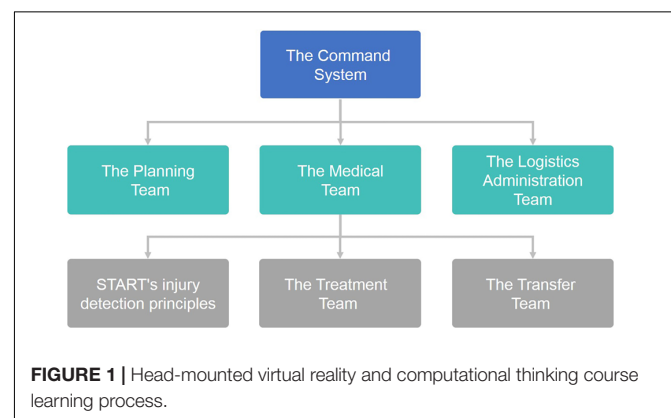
The Command System

The Planning Team

The Medical Team

The Logistics Administration Team

START's injury detection principles

The Treatment Team

The Transfer Team

**FIGURE 1 |** Head-mounted virtual reality and computational thinking course learning process.